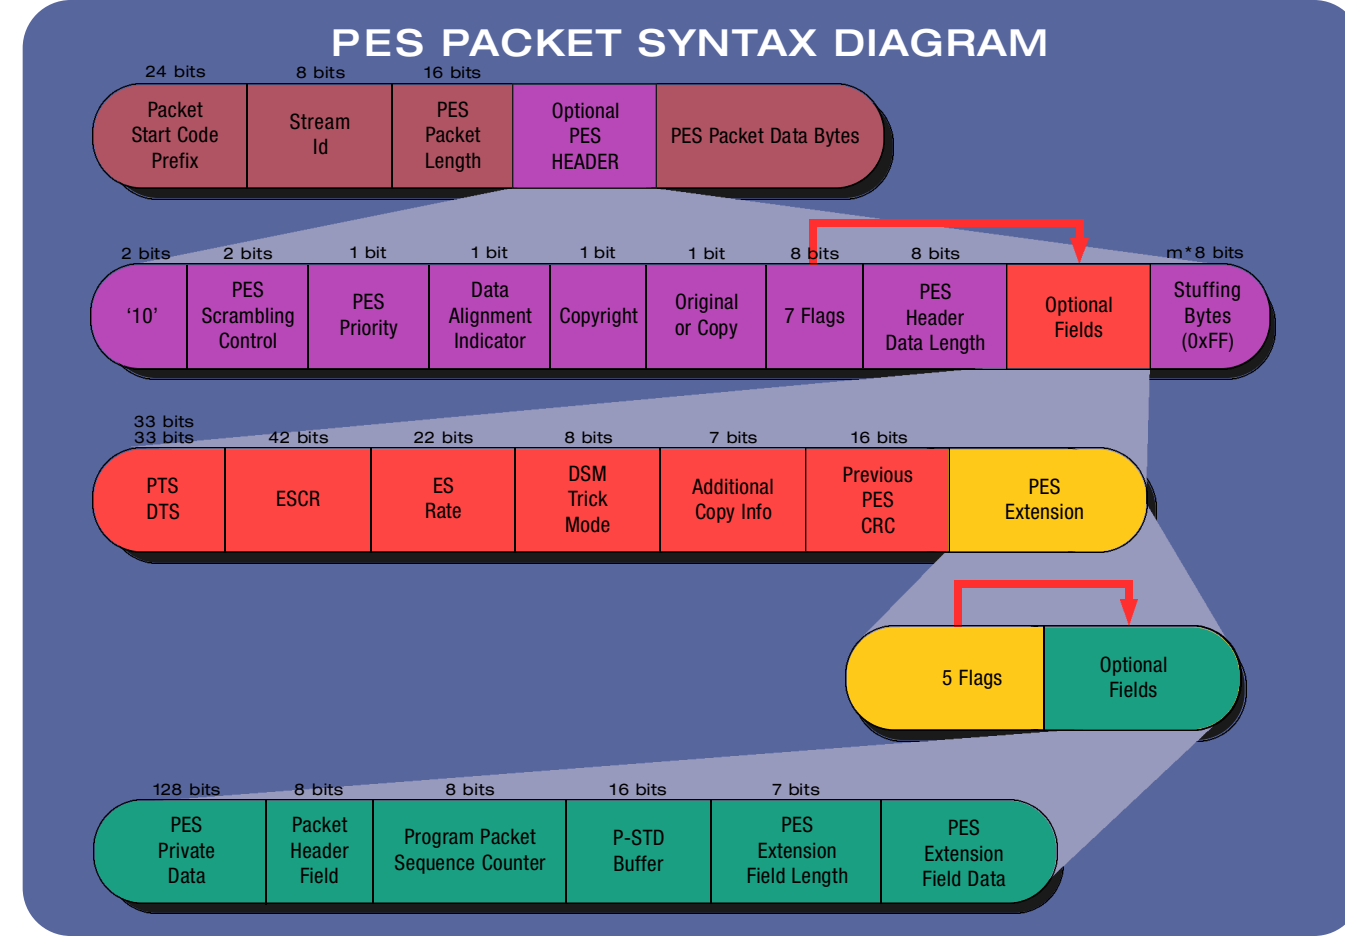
PES PACKET SYNTAX DIAGRAM

| 24 bits | 8 bits | 16 bits | | |
|---|---|---|---|---|
| Packet Start Code Prefix | Stream Id | PES Packet Length | Optional PES HEADER | PES Packet Data Bytes |

| 2 bits | 2 bits | 1 bit | 1 bit | 1 bit | 1 bit | 8 bits | 8 bits | | m*8 bits |
|---|---|---|---|---|---|---|---|---|---|
| '10' | PES Scrambling Control | PES Priority | Data Alignment Indicator | Copyright | Original or Copy | 7 Flags | PES Header Data Length | Optional Fields | Stuffing Bytes (0xFF) |

| 33 bits 33 bits | 42 bits | 22 bits | 8 bits | 7 bits | 16 bits | |
|---|---|---|---|---|---|---|
| PTS DTS | ESCR | ES Rate | DSM Trick Mode | Additional Copy Info | Previous PES CRC | PES Extension |

| | |
|---|---|
| 5 Flags | Optional Fields |

| 128 bits | 8 bits | 8 bits | 16 bits | 7 bits | |
|---|---|---|---|---|---|
| PES Private Data | Packet Header Field | Program Packet Sequence Counter | P-STD Buffer | PES Extension Field Length | PES Extension Field Data |